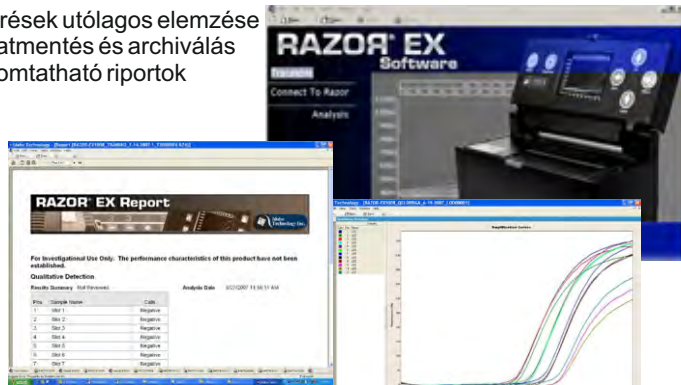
rések utólagos elemzése
atmentés és archiválás
omtatható riportok

RAZOR EX
Software
Connect To Razor
Analysis

RAZOR EX Report

For Investigational Use Only. The performance characteristics of this product have not been established.

Qualitative Detection

Results Summary Not Reviewed
Analysis Date 8/21/2007 11:59:51 AM

| Pos. | Sample Name | Calls |
|---|---|---|
| 1 | Slot 1 | Negative |
| 2 | Slot 2 | Negative |
| 3 | Slot 3 | Negative |
| 4 | Slot 4 | Negative |
| 5 | Slot 5 | Negative |
| 6 | Slot 6 | Negative |
| 7 | Slot 7 | Negative |

Amplification Curves